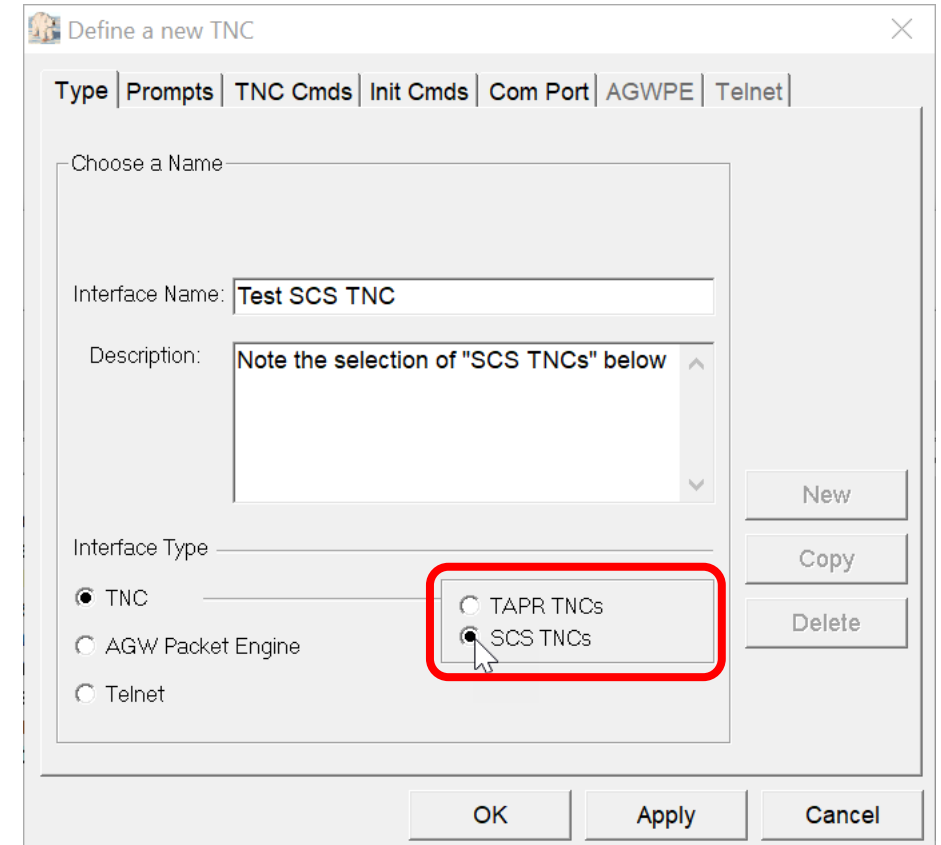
Define a new TNC

Type | Prompts | TNC Cmds | Init Cmds | Com Port | AGWPE | Telnet

Choose a Name

Interface Name: Test SCS TNC

Description: Note the selection of "SCS TNCs" below

Interface Type

TNC

AGW Packet Engine

Telnet

TAPR TNCs

SCS TNCs

New

Copy

Delete

OK

Apply

Cancel